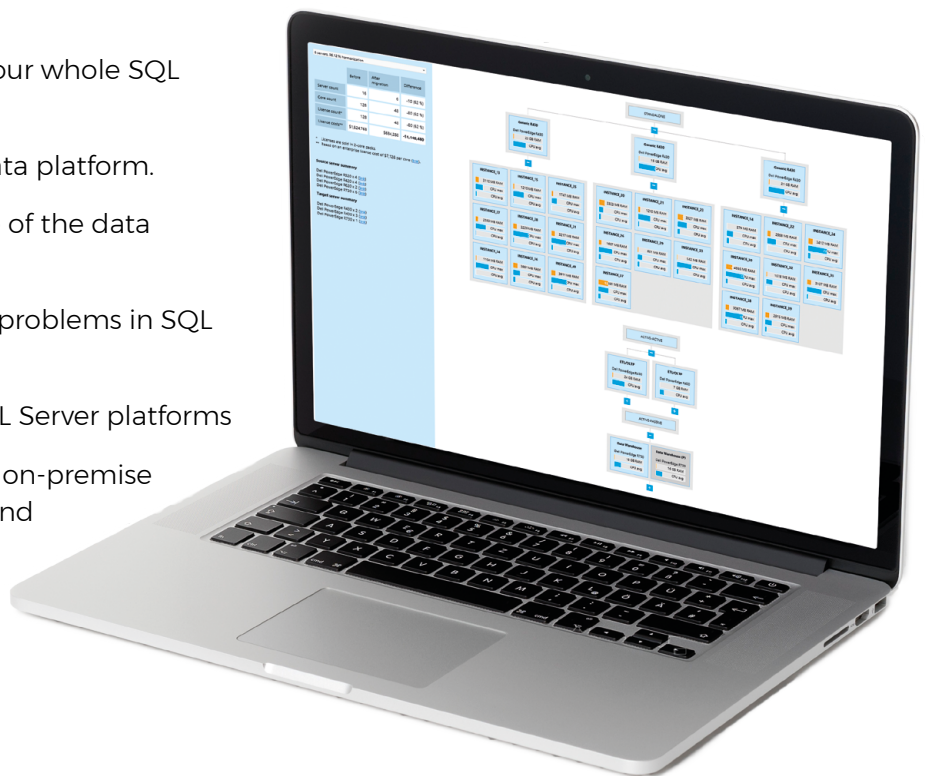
our whole SQL

ata platform.

of the data

problems in SQL

L Server platforms

on-premise
nd

Scenario: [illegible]

| | Before | After migration | Difference |
|---|---|---|---|
| Server count | 16 | 6 | -10 (62 %) |
| Core count | 128 | 48 | -80 (62 %) |
| License count | 128 | 48 | -80 (62 %) |
| License cost | 512,000 | 192,000 | -320,000 |

Source server summary

Target server summary

INSTANCE_10

INSTANCE_11

INSTANCE_12

INSTANCE_20

INSTANCE_21

INSTANCE_22

INSTANCE_23

INSTANCE_24

INSTANCE_25

INSTANCE_26

INSTANCE_27

INSTANCE_30

INSTANCE_31

INSTANCE_32

INSTANCE_33

INSTANCE_34

INSTANCE_35

INSTANCE_36

INSTANCE_37

INSTANCE_38

INSTANCE_39

CPU avg

CPU avg

CPU avg

CPU avg